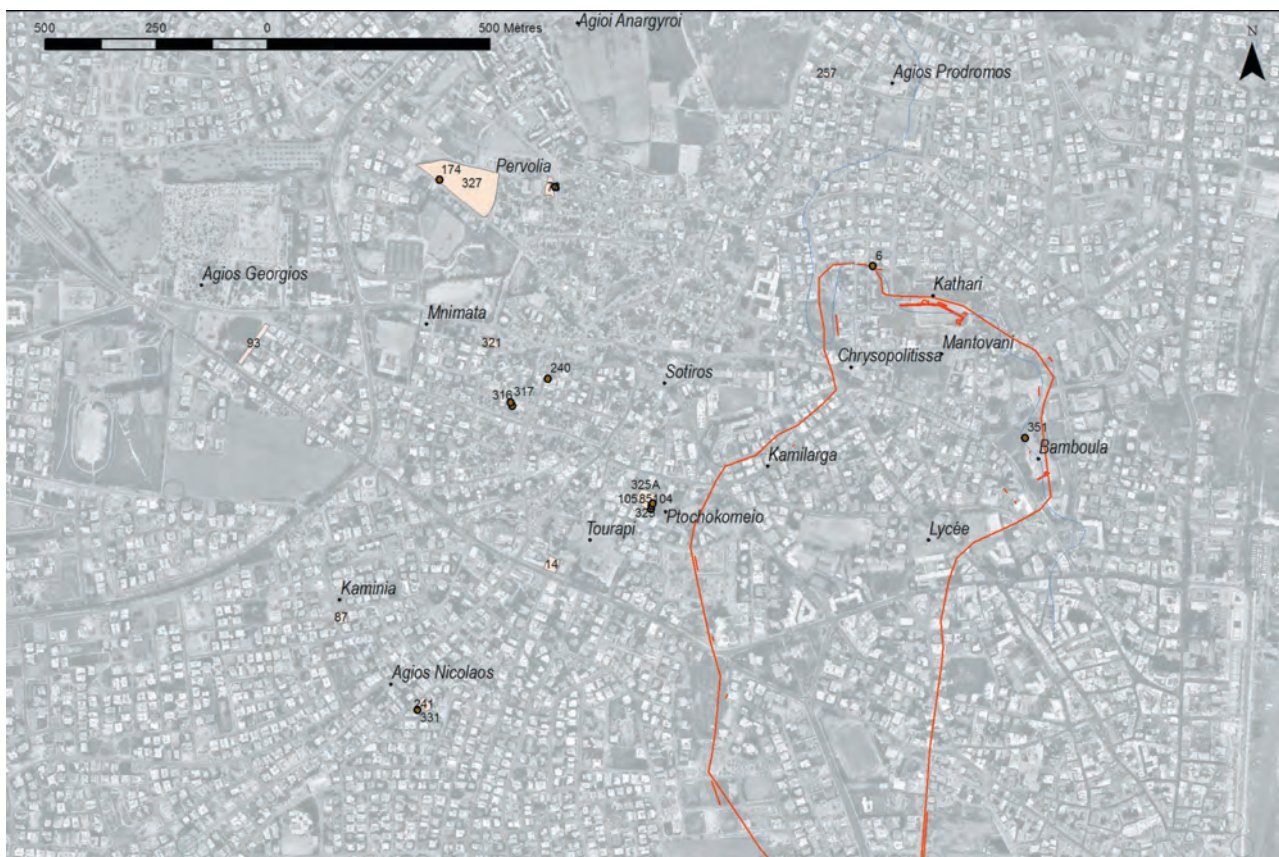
500 250 0 500 Metres
N
Agioi Anargyroi
257
Agios Prodromos
174
327
Pervolia
70
6
Kathari
Agios Georgios
Mnimata
93
321
Mantovani
Chrysopolitissa
240
Sotiros
316
317
351
Bamboula
Kamilarga
325A
105
85
104
329
Ptochokomeio
Tourapi
Lycée
14
Kaminia
87
Agios Nicolaos
241
331